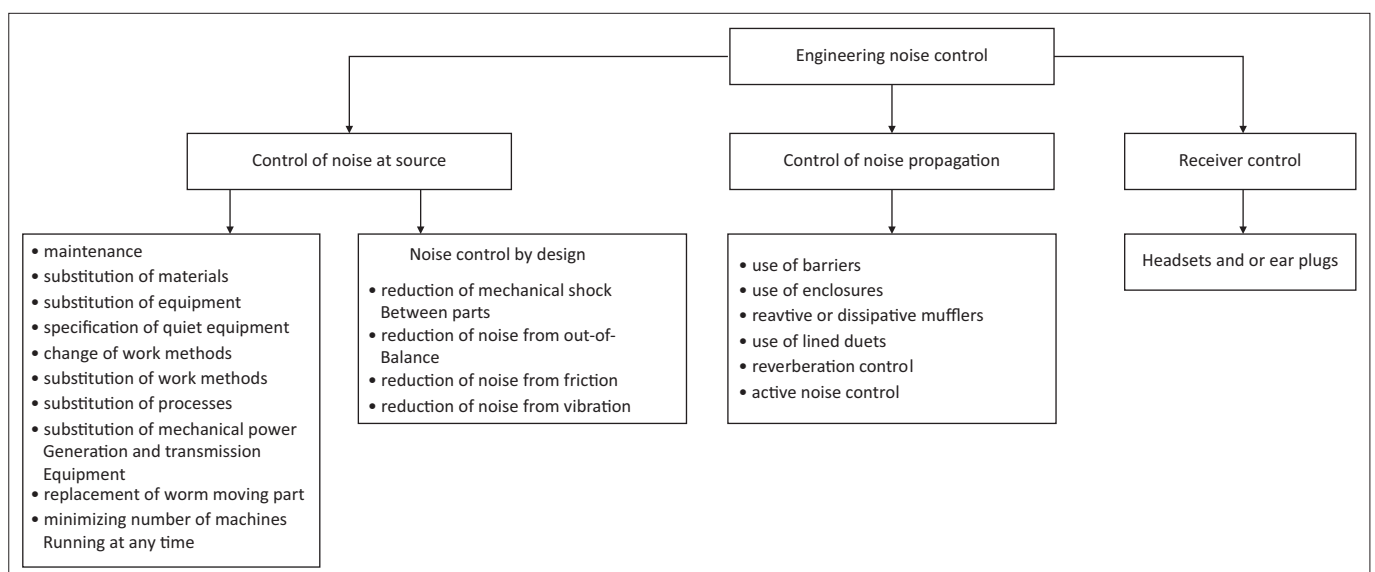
Engineering noise control

Control of noise at source

Control of noise propagation

Receiver control

• maintenance
• substitution of materials
• substitution of equipment
• specification of quiet equipment
• change of work methods
• substitution of work methods
• substitution of processes
• substitution of mechanical power Generation and transmission Equipment
• replacement of worm moving part
• minimizing number of machines Running at any time

Noise control by design
• reduction of mechanical shock Between parts
• reduction of noise from out-of-Balance
• reduction of noise from friction
• reduction of noise from vibration

• use of barriers
• use of enclosures
• reavtive or dissipative mufflers
• use of lined duets
• reverberation control
• active noise control

Headsets and or ear plugs